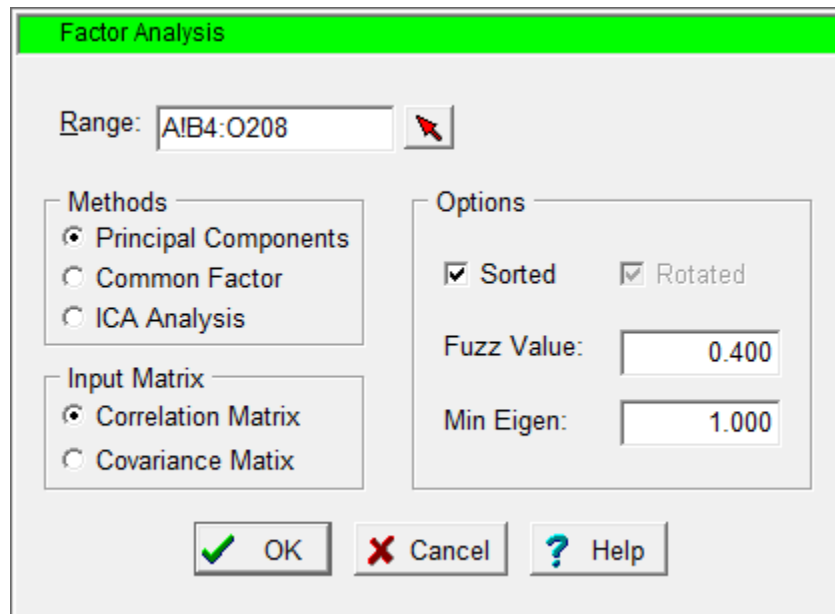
Factor Analysis

Range: A!B4:O208

Methods
Principal Components
Common Factor
ICA Analysis

Input Matrix
Correlation Matrix
Covariance Matix

Options
Sorted
Rotated
Fuzz Value: 0.400
Min Eigen: 1.000

OK
Cancel
Help